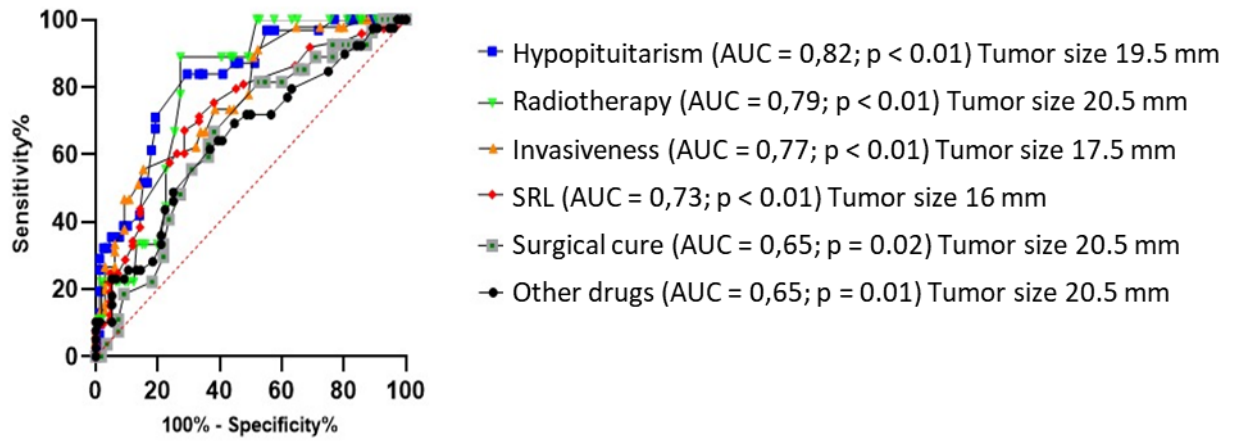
100
80
60
40
20
0
Sensitivity%
0 20 40 60 80 100
100% - Specificity%

Hypopituitarism (AUC = 0,82; p < 0.01) Tumor size 19.5 mm
Radiotherapy (AUC = 0,79; p < 0.01) Tumor size 20.5 mm
Invasiveness (AUC = 0,77; p < 0.01) Tumor size 17.5 mm
SRL (AUC = 0,73; p < 0.01) Tumor size 16 mm
Surgical cure (AUC = 0,65; p = 0.02) Tumor size 20.5 mm
Other drugs (AUC = 0,65; p = 0.01) Tumor size 20.5 mm